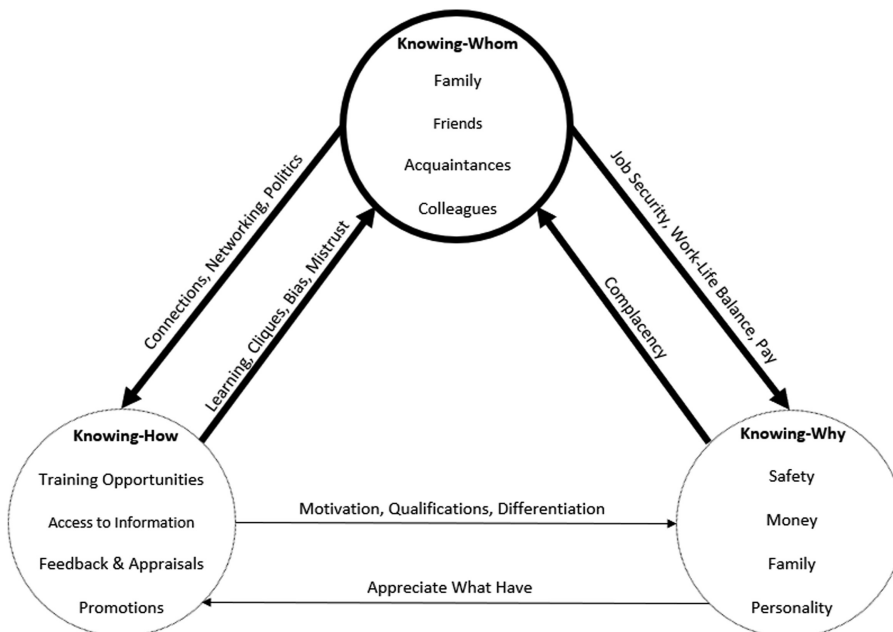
Knowing-Whom

Family

Friends

Acquaintances

Colleagues

Connections, Networking, Politics

Learning, Cliques, Bias, Mistrust

Complacency

Job Security, Work-Life Balance, Pay

Knowing-How

Training Opportunities

Access to Information

Feedback & Appraisals

Promotions

Motivation, Qualifications, Differentiation

Appreciate What Have

Knowing-Why

Safety

Money

Family

Personality